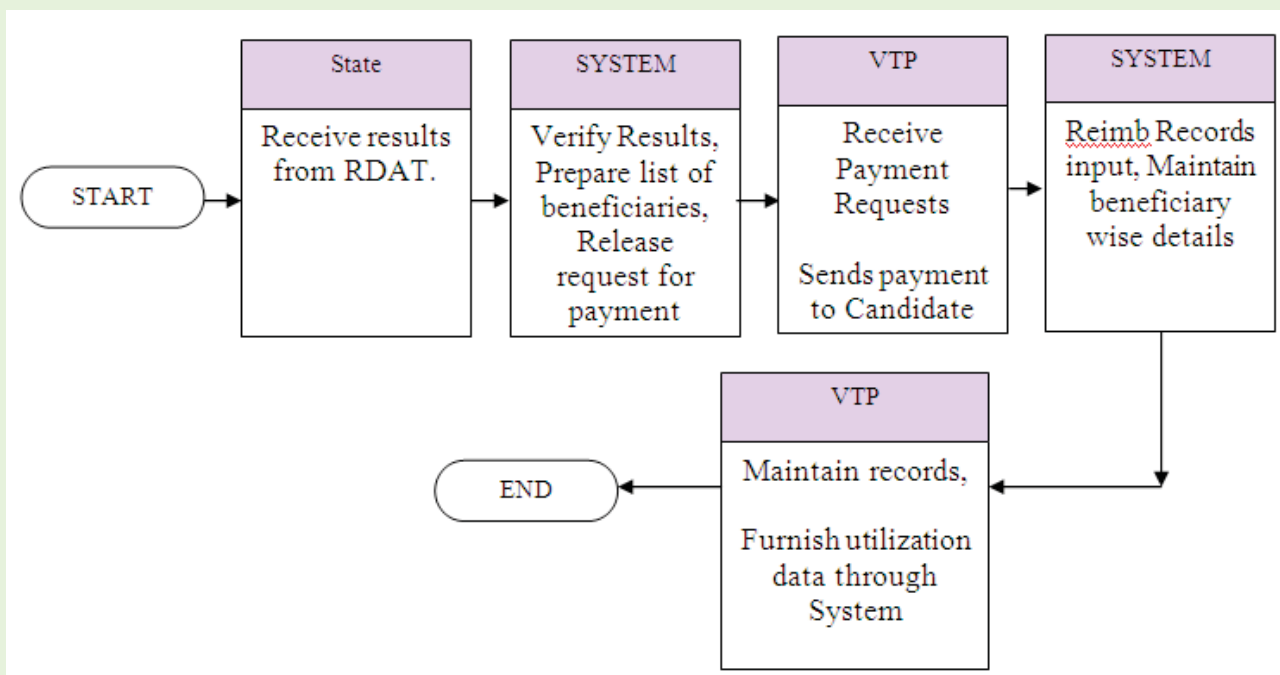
START

State

Receive results from RDAT.

SYSTEM

Verify Results, Prepare list of beneficiaries, Release request for payment

VTP

Receive Payment Requests

Sends payment to Candidate

SYSTEM

Reimb Records input, Maintain beneficiary wise details

VTP

Maintain records,

Furnish utilization data through System

END